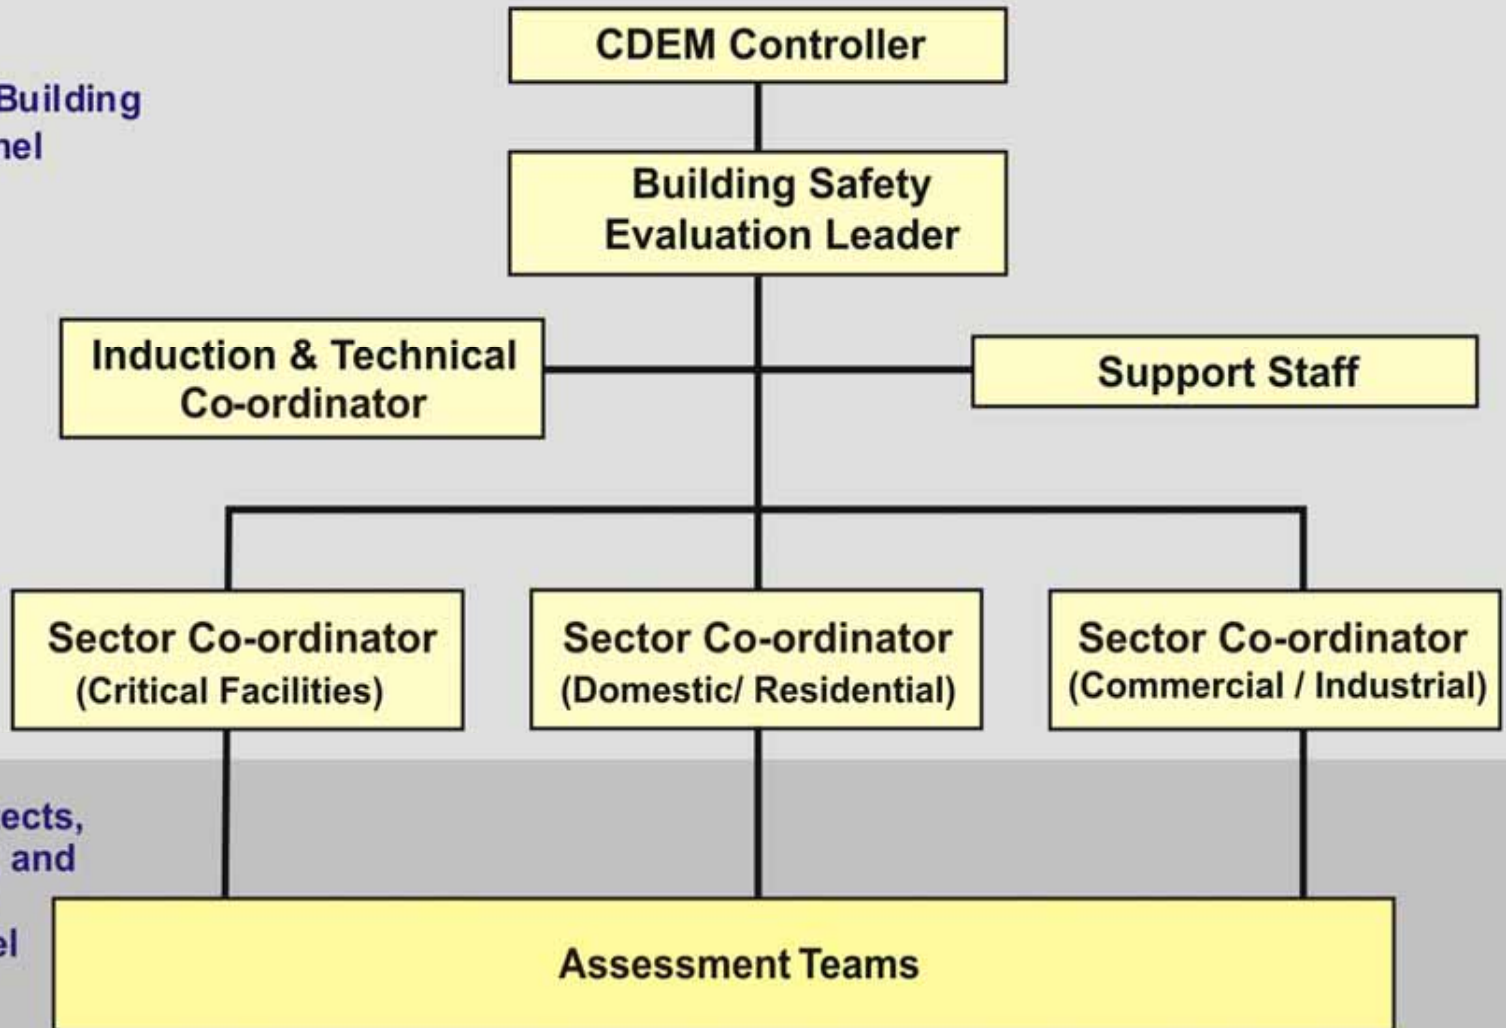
Building
nel

CDEM Controller

Building Safety Evaluation Leader

Induction & Technical Co-ordinator

Support Staff

Sector Co-ordinator (Critical Facilities)

Sector Co-ordinator (Domestic/ Residential)

Sector Co-ordinator (Commercial / Industrial)

ects,
and

el

Assessment Teams